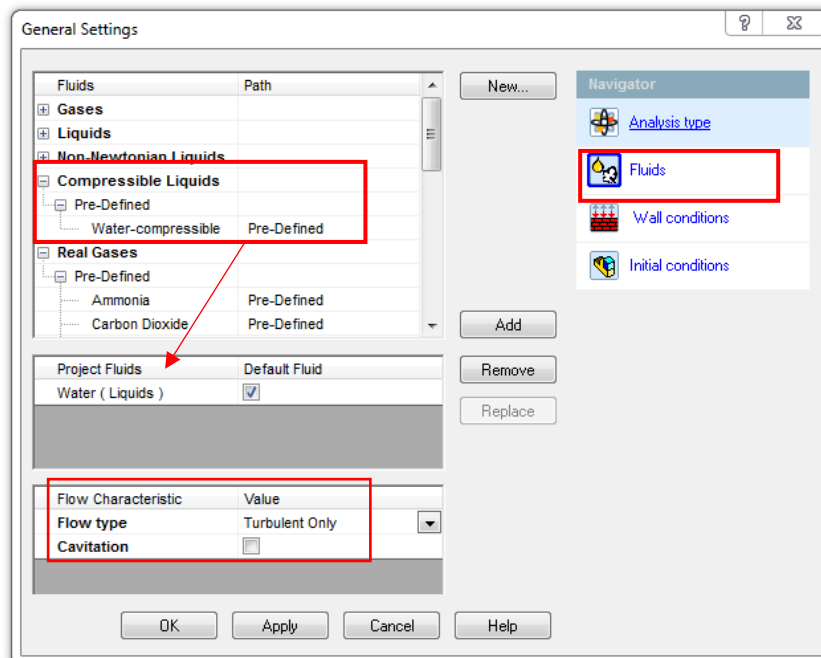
General Settings

| Fluids | Path |
|---|---|
| Gases | |
| Liquids | |
| Non-Newtonian Liquids | |
| Compressible Liquids | |
| Pre-Defined | |
| Water-compressible | Pre-Defined |
| Real Gases | |
| Pre-Defined | |
| Ammonia | Pre-Defined |
| Carbon Dioxide | Pre-Defined |

New...

Add

Remove

Replace

| Project Fluids | Default Fluid |
|---|---|
| Water ( Liquids ) | ☑ |

| Flow Characteristic | Value |
|---|---|
| Flow type | Turbulent Only |
| Cavitation | ☐ |

Navigator

Analysis type

Fluids

Wall conditions

Initial conditions

OK Apply Cancel Help